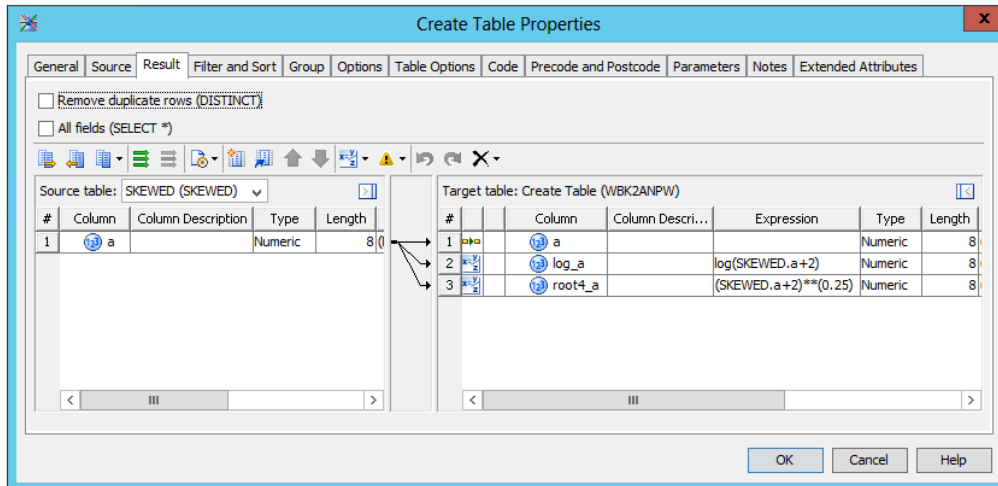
Create Table Properties

General | Source | Result | Filter and Sort | Group | Options | Table Options | Code | Precode and Postcode | Parameters | Notes | Extended Attributes

Remove duplicate rows (DISTINCT)

All fields (SELECT *)

Source table: SKEWED (SKEWED)

| # | Column | Column Description | Type | Length |
|---|---|---|---|---|
| 1 | a | | Numeric | 8 |

Target table: Create Table (WBK2ANPW)

| # | | Column | Column Descri... | Expression | Type | Length |
|---|---|---|---|---|---|---|
| 1 | | a | | | Numeric | 8 |
| 2 | | log_a | | log(SKEWED.a+2) | Numeric | 8 |
| 3 | | root4_a | | (SKEWED.a+2)**(0.25) | Numeric | 8 |

OK | Cancel | Help